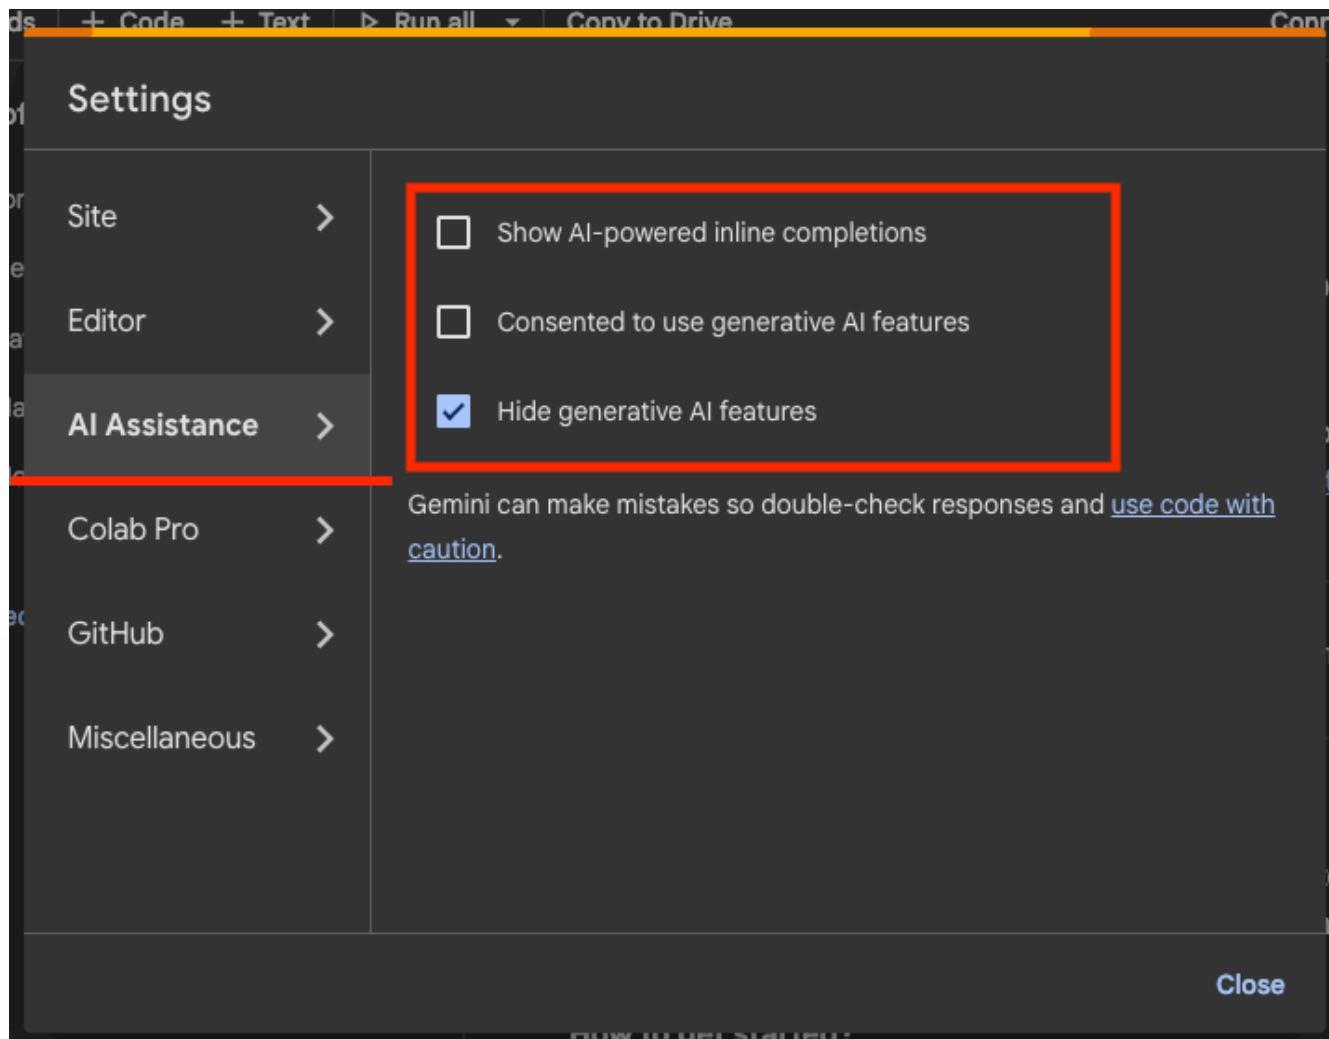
ds + Code + Text ▷ Run all ▾ Copy to Drive Conn

Settings

Site

Editor

AI Assistance

Colab Pro

GitHub

Miscellaneous

Show AI-powered inline completions

Consented to use generative AI features

Hide generative AI features

Gemini can make mistakes so double-check responses and use code with caution.

Close